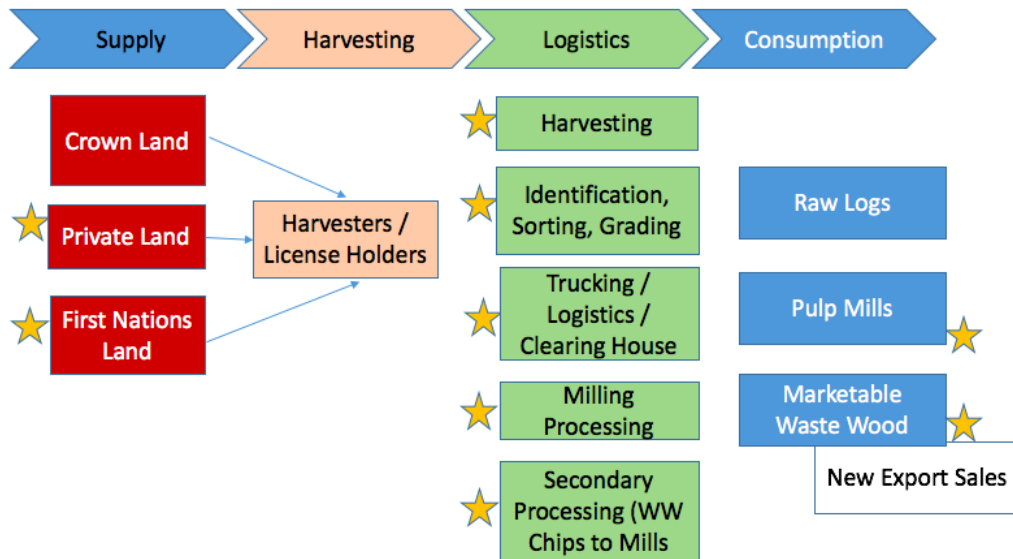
Supply

Harvesting

Logistics

Consumption

Crown Land

Private Land

First Nations Land

Harvesters / License Holders

Harvesting

Identification, Sorting, Grading

Trucking / Logistics / Clearing House

Milling Processing

Secondary Processing (WW Chips to Mills

Raw Logs

Pulp Mills

Marketable Waste Wood

New Export Sales